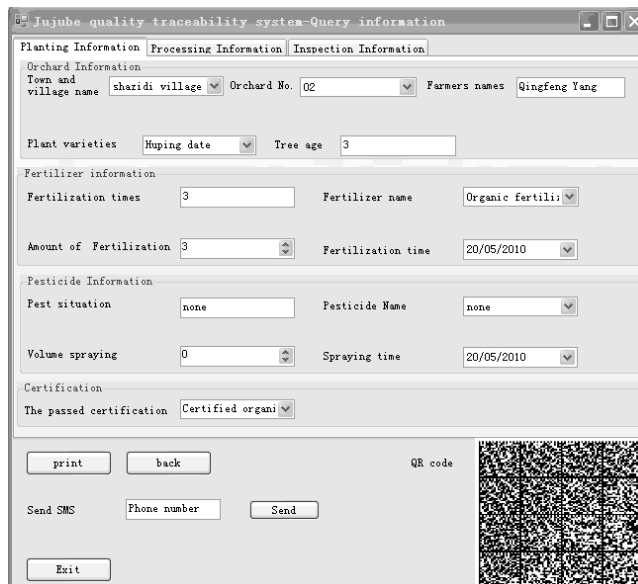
Jujube quality traceability system-Query information

Planting Information | Processing Information | Inspection Information

Orchard Information

Town and village name sharidi village

Orchard No. 02

Farmers names Qingfeng Yang

Plant varieties Huping date

Tree age 3

Fertilizer information

Fertilization times 3

Fertilizer name Organic fertili

Amount of Fertilization 3

Fertilization time 20/05/2010

Pesticide Information

Pest situation none

Pesticide Name none

Volume spraying 0

Spraying time 20/05/2010

Certification

The passed certification Certified organi

print

back

QR code

Send SMS

Phone number

Send

Exit